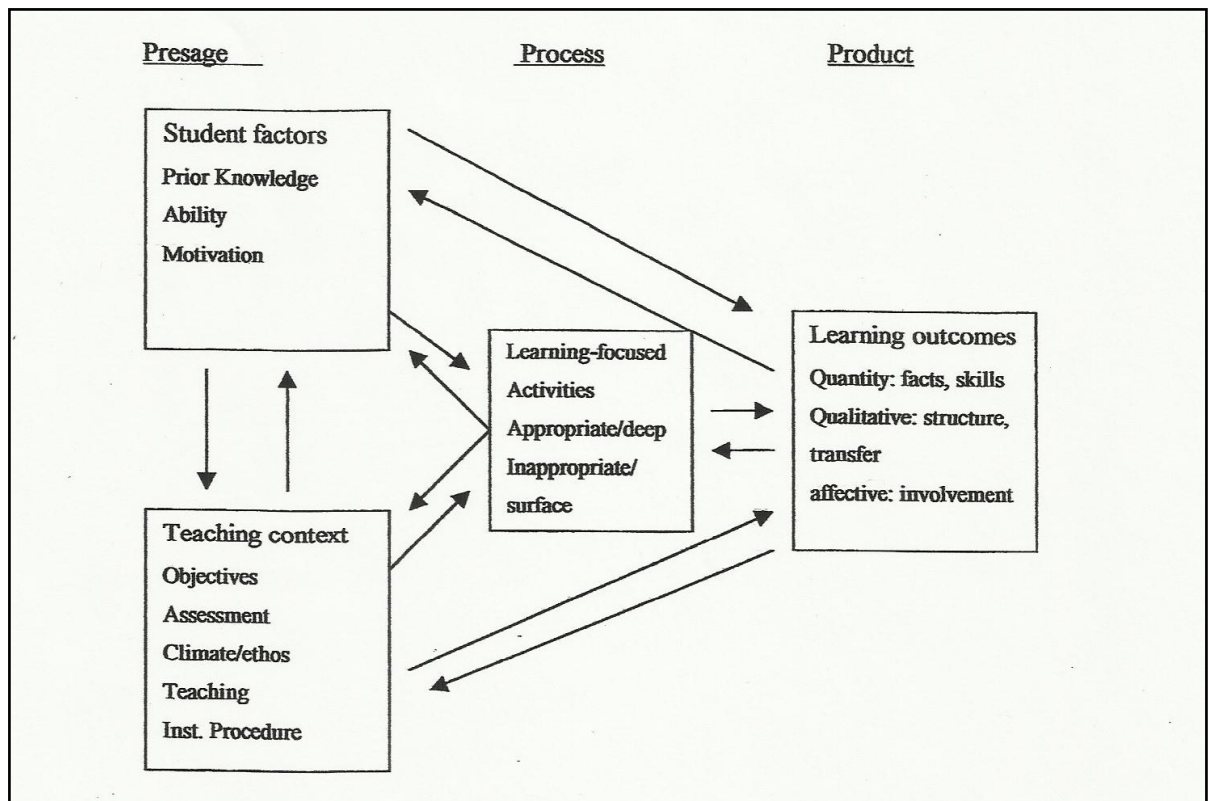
Presage

Process

Product

Student factors
Prior Knowledge
Ability
Motivation

Learning-focused
Activities
Appropriate/deep
Inappropriate/surface

Learning outcomes
Quantity: facts, skills
Qualitative: structure, transfer
affective: involvement

Teaching context
Objectives
Assessment
Climate/ethos
Teaching
Inst. Procedure